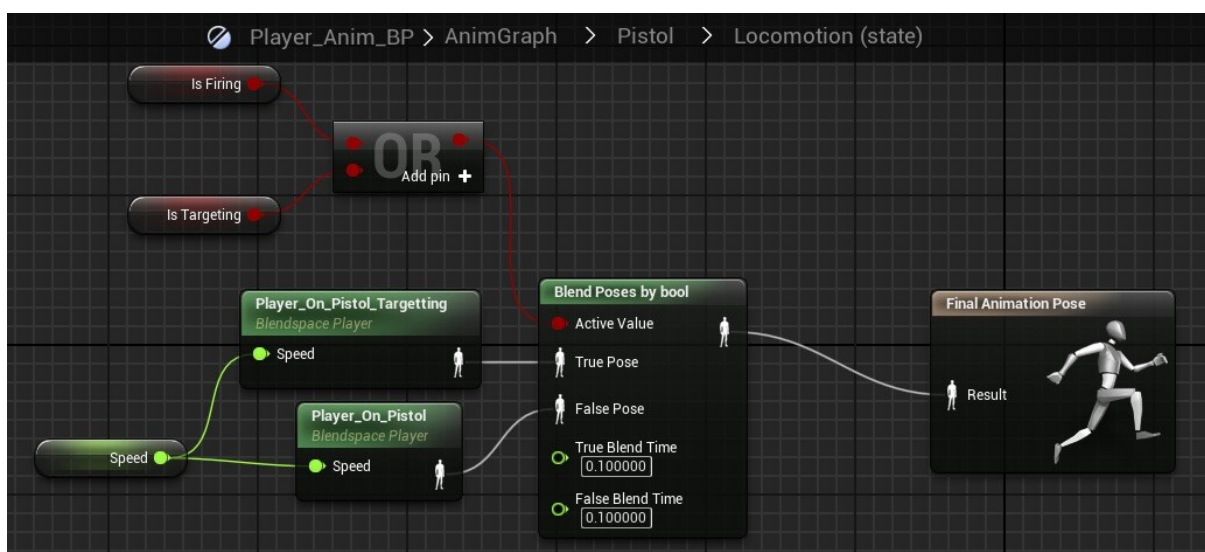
Player_Anim_BP > AnimGraph > Pistol > Locomotion (state)

Is Firing

OR
Add pin +

Is Targeting

Player_On_Pistol_Targetting
Blendspace Player
Speed

Player_On_Pistol
Blendspace Player
Speed

Speed

Blend Poses by bool
Active Value
True Pose
False Pose
True Blend Time
0.100000
False Blend Time
0.100000

Final Animation Pose
Result